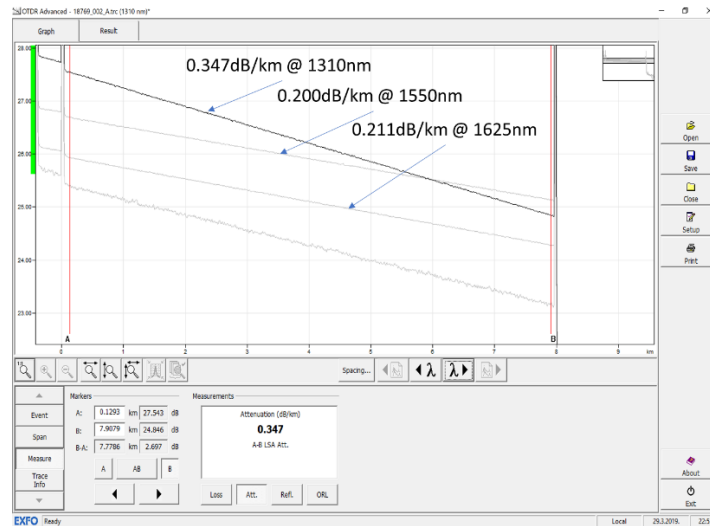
OTDR Advanced - 18769_002_A.trc (1310 nm)*

Graph
Result

0.347dB/km @ 1310nm
0.200dB/km @ 1550nm
0.211dB/km @ 1625nm

28.00
27.00
26.00
25.00
24.00
23.00

A
B
0
1
2
3
4
5
6
7
8
9
km

Spacing...
λ
λ

Open
Save
Close
Setup
Print

Event
Span
Measure
Trace Info

Markers
A: 0.1293 km 27.543 dB
B: 7.9079 km 24.846 dB
B-A: 7.7786 km 2.697 dB
A
AB
B

Measurements
Attenuation (dB/km)
0.347
A-B LSA Att.

Loss
Att.
Refl.
ORL

About
Exit

EXFO Ready
Local
29.3.2019.
22:5